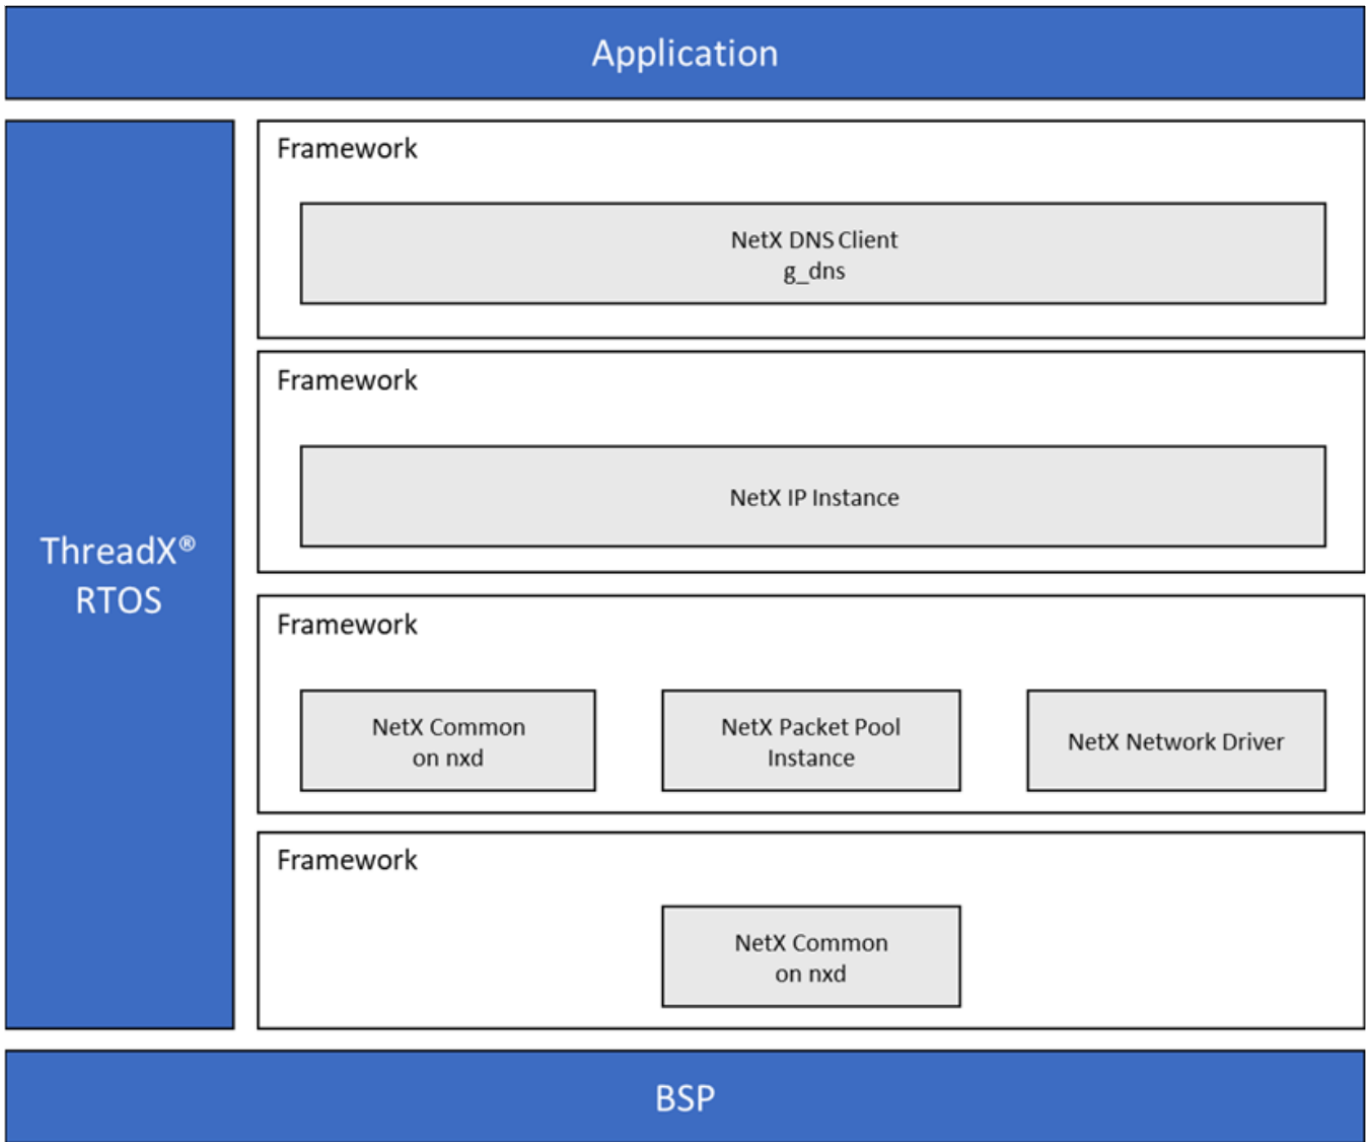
Application

ThreadX®
RTOS

Framework

NetX DNS Client
g_dns

Framework

NetX IP Instance

Framework

NetX Common
on nxd

NetX Packet Pool
Instance

NetX Network Driver

Framework

NetX Common
on nxd

BSP